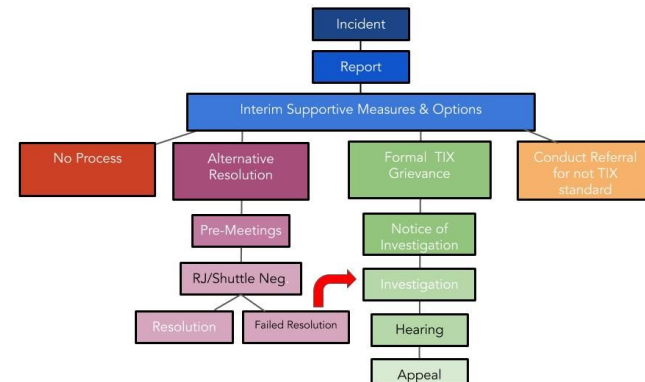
Incident

Report

Interim Supportive Measures & Options

No Process

Alternative Resolution

Formal TIX Grievance

Conduct Referral for not TIX standard

Pre-Meetings

Notice of Investigation

RJ/Shuttle Neg

Investigation

Resolution

Failed Resolution

Hearing

Appeal